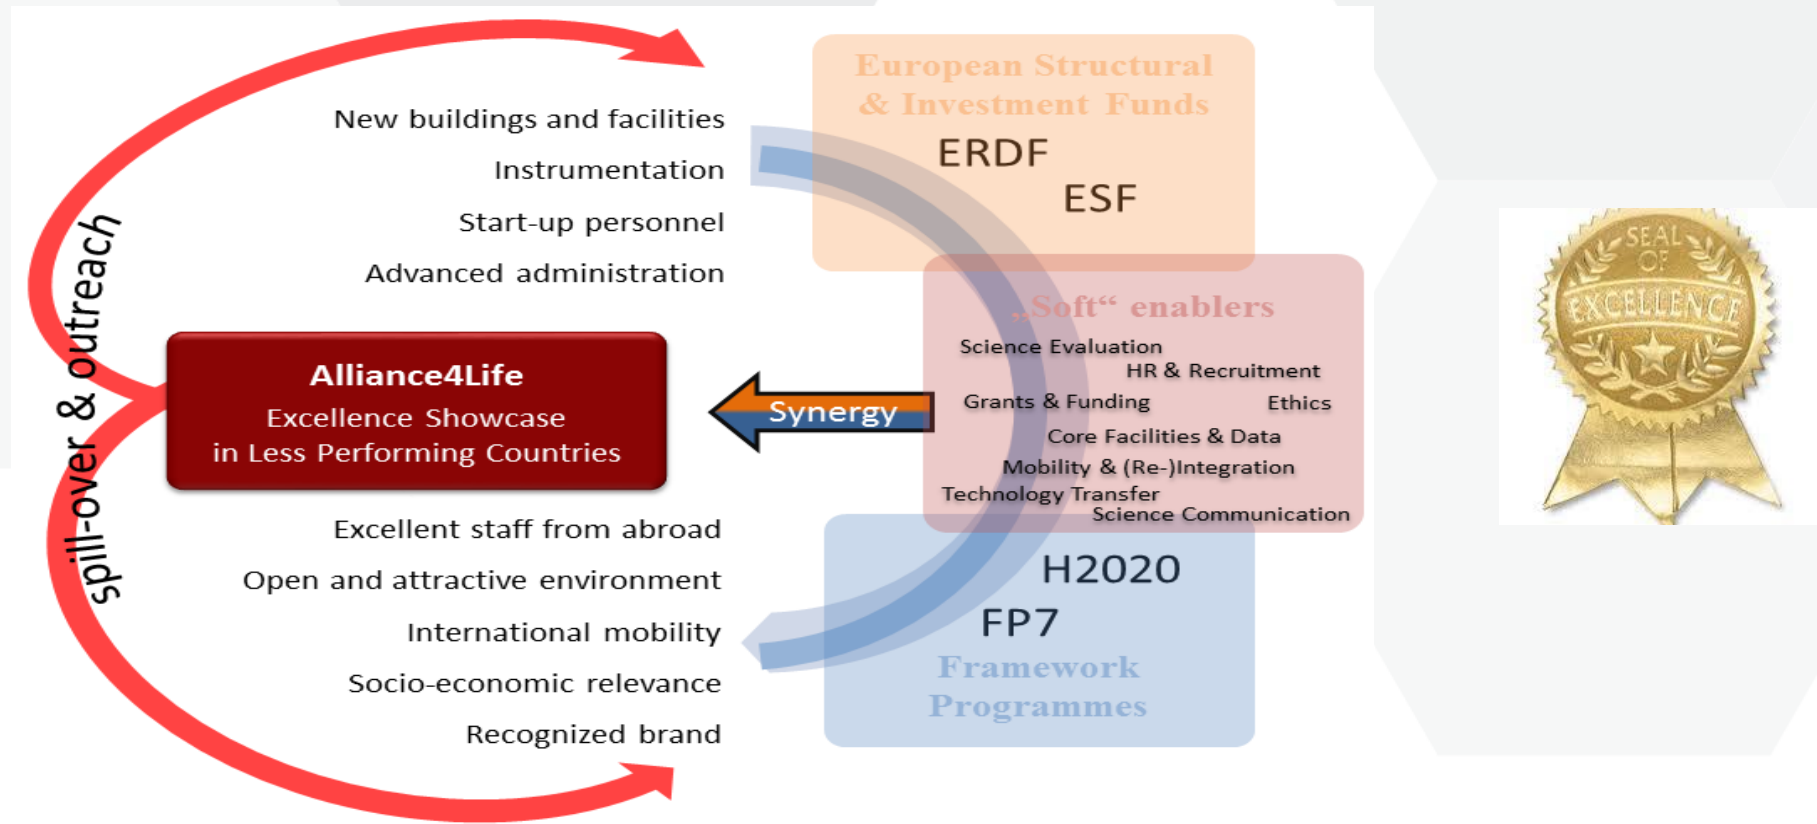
spill-over & outreach

New buildings and facilities
Instrumentation
Start-up personnel
Advanced administration

Alliance4Life
Excellence Showcase in Less Performing Countries

Excellent staff from abroad
Open and attractive environment
International mobility
Socio-economic relevance
Recognized brand

Synergy

European Structural & Investment Funds
ERDF
ESF

„Soft“ enablers
Science Evaluation
HR & Recruitment
Grants & Funding
Ethics
Core Facilities & Data
Mobility & (Re-)Integration
Technology Transfer
Science Communication

H2020
FP7
Framework Programmes

SEAL OF EXCELLENCE